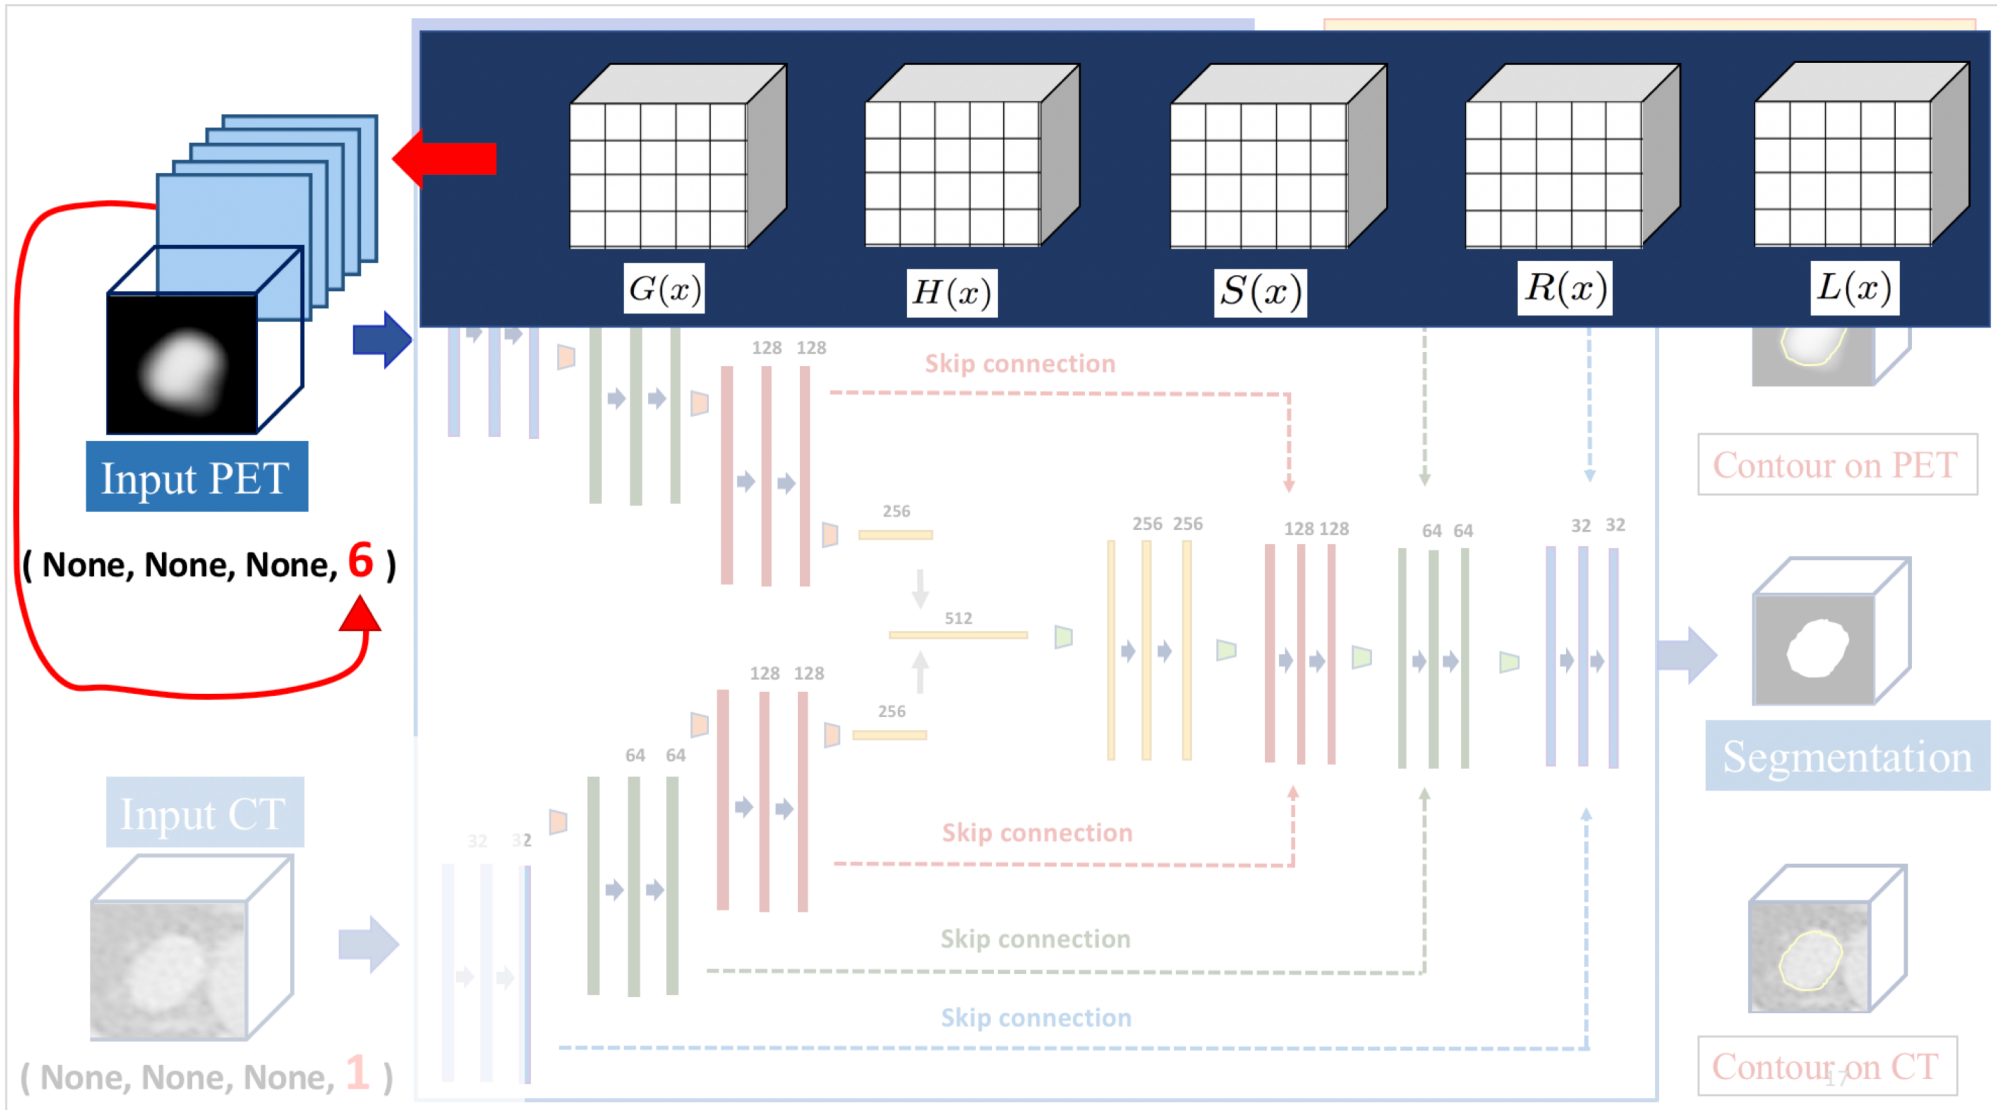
$G(x)$ $H(x)$ $S(x)$ $R(x)$ $L(x)$

Input PET

( None, None, None, 6 )

128 128

Skip connection

Contour on PET

256

256 256

128 128

64 64

32 32

512

128 128

256

64 64

32 32

Skip connection

Skip connection

Skip connection

Segmentation

Input CT

( None, None, None, 1 )

Contour on CT